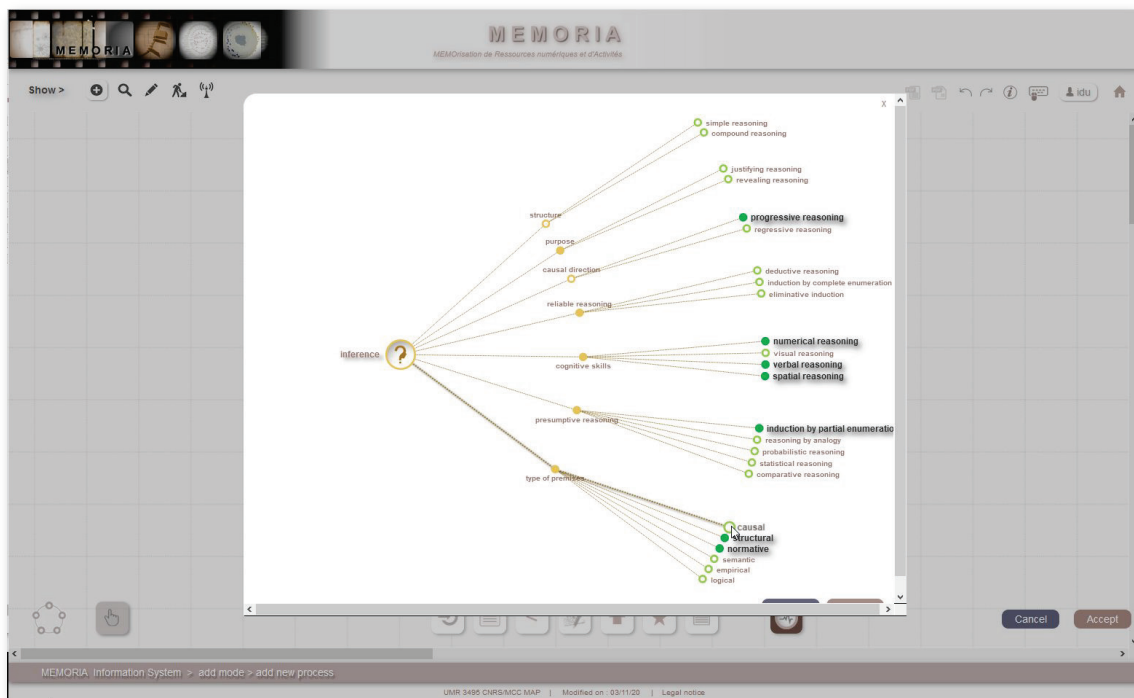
MEMORIA

MEMORIA
MEMOrisation de Ressources numériques et d'Activités

Show >

idu

X

simple reasoning
compound reasoning
justifying reasoning
revealing reasoning
structure
progressive reasoning
purpose
regressive reasoning
causal direction
deductive reasoning
reliable reasoning
induction by complete enumeration
eliminative induction
inference
numerical reasoning
visual reasoning
cognitive skills
verbal reasoning
spatial reasoning
presumptive reasoning
induction by partial enumeratio
reasoning by analogy
probabilistic reasoning
statistical reasoning
type of premises
comparative reasoning
causal
structural
normative
semantic
empirical
logical

Cancel
Accept

MEMORIA Information System > add mode > add new process

UMR 3495 CNRS/MCC MAP | Modified on : 03/11/20 | Legal notice